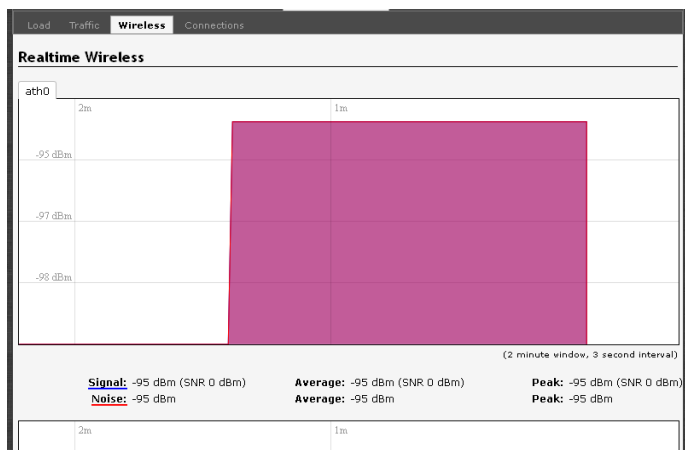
Load Traffic Wireless Connections

Realtime Wireless

ath0

2m

1m

-95 dBm

-97 dBm

-98 dBm

(2 minute window, 3 second interval)

Signal: -95 dBm (SNR 0 dBm) Average: -95 dBm (SNR 0 dBm) Peak: -95 dBm (SNR 0 dBm)
Noise: -95 dBm Average: -95 dBm Peak: -95 dBm

2m

1m